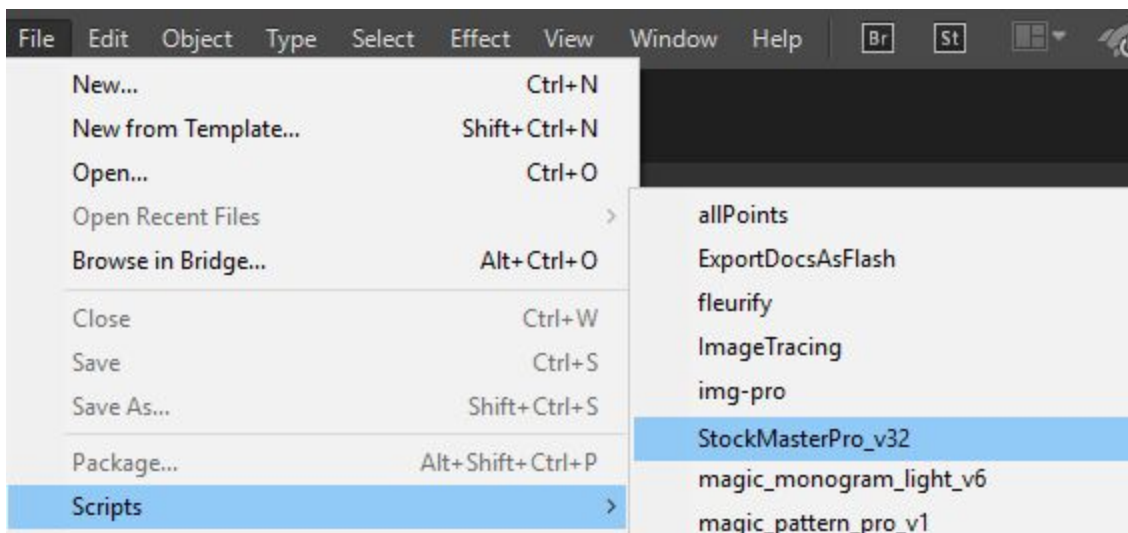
File Edit Object Type Select Effect View Window Help Br St

New... Ctrl+N
New from Template... Shift+Ctrl+N
Open... Ctrl+O
Open Recent Files >
Browse in Bridge... Alt+Ctrl+O
Close Ctrl+W
Save Ctrl+S
Save As... Shift+Ctrl+S
Package... Alt+Shift+Ctrl+P
Scripts >

allPoints
ExportDocsAsFlash
fleurify
ImageTracing
img-pro
StockMasterPro_v32
magic_monogram_light_v6
magic_pattern_pro_v1